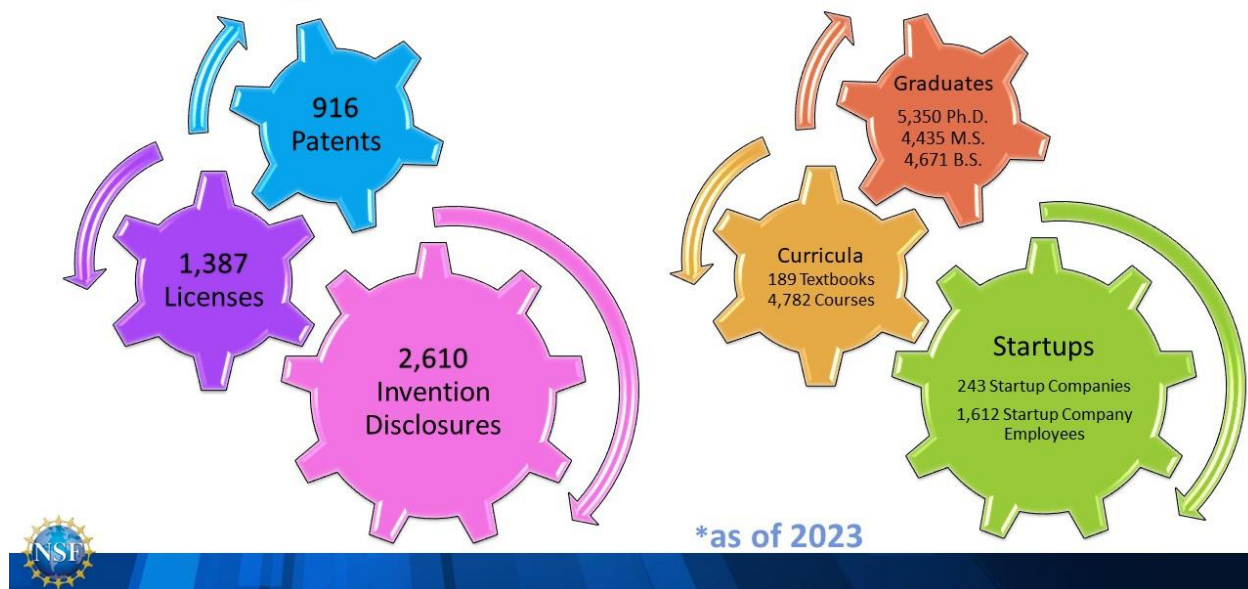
916
Patents

1,387
Licenses

2,610
Invention
Disclosures

Graduates
5,350 Ph.D.
4,435 M.S.
4,671 B.S.

Curricula
189 Textbooks
4,782 Courses

Startups
243 Startup Companies
1,612 Startup Company Employees

*as of 2023

NSF